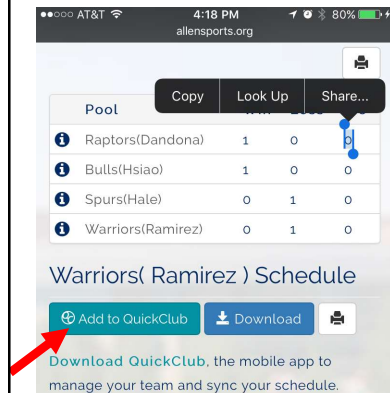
●●○○○ AT&T 4:18 PM 80%
allensports.org

Copy Look Up Share...

| | Pool | W | L | T |
|---|---|---|---|---|
| i | Raptors(Dandona) | 1 | 0 | 0 |
| i | Bulls(Hsiao) | 1 | 0 | 0 |
| i | Spurs(Hale) | 0 | 1 | 0 |
| i | Warriors(Ramirez) | 0 | 1 | 0 |

Warriors( Ramirez ) Schedule

Add to QuickClub Download

Download QuickClub, the mobile app to manage your team and sync your schedule.